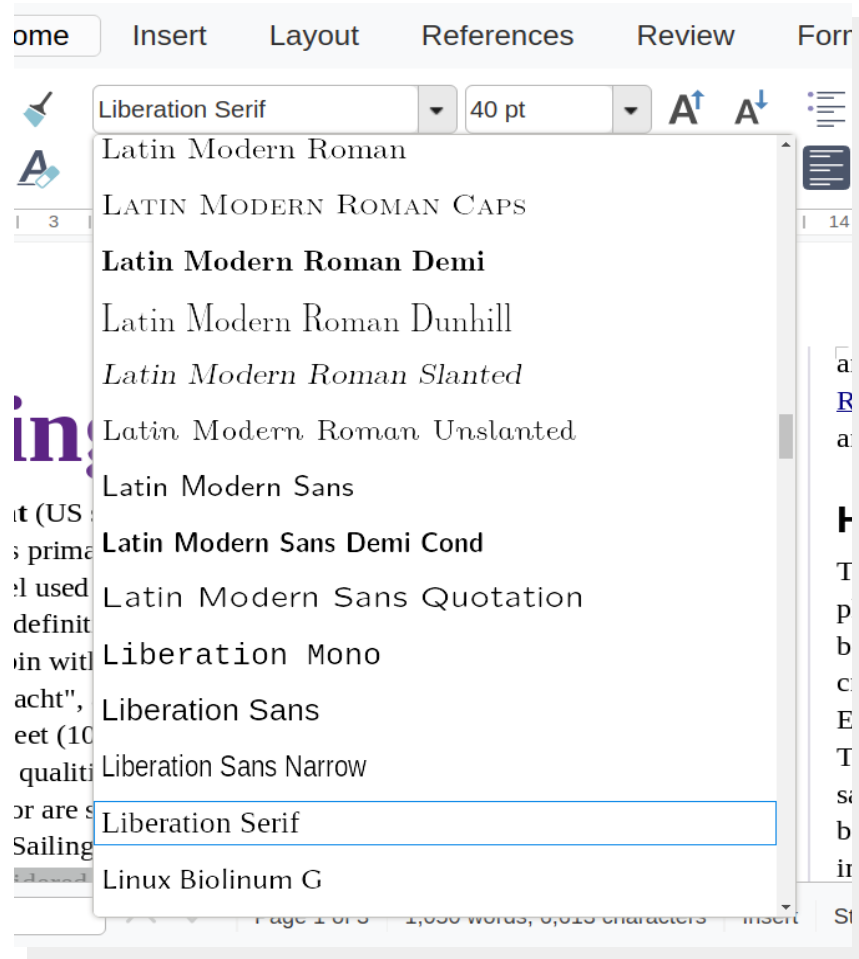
ome Insert Layout References Review Forr

Liberation Serif

40 pt

Latin Modern Roman
Latin Modern Roman Caps
Latin Modern Roman Demi
Latin Modern Roman Dunhill
Latin Modern Roman Slanted
Latin Modern Roman Unslanted
Latin Modern Sans
Latin Modern Sans Demi Cond
Latin Modern Sans Quotation
Liberation Mono
Liberation Sans
Liberation Sans Narrow
Liberation Serif
Linux Biolinum G

3

14

ing

t (US
s prima
el used
definit
oin wit
acht",
eet (10
qualiti
or are s
Sailing

a
R
a

H

T
p
b
c
E
T
s
b
i

Page 1 of 3 1,050 words, 6,013 characters Insert St